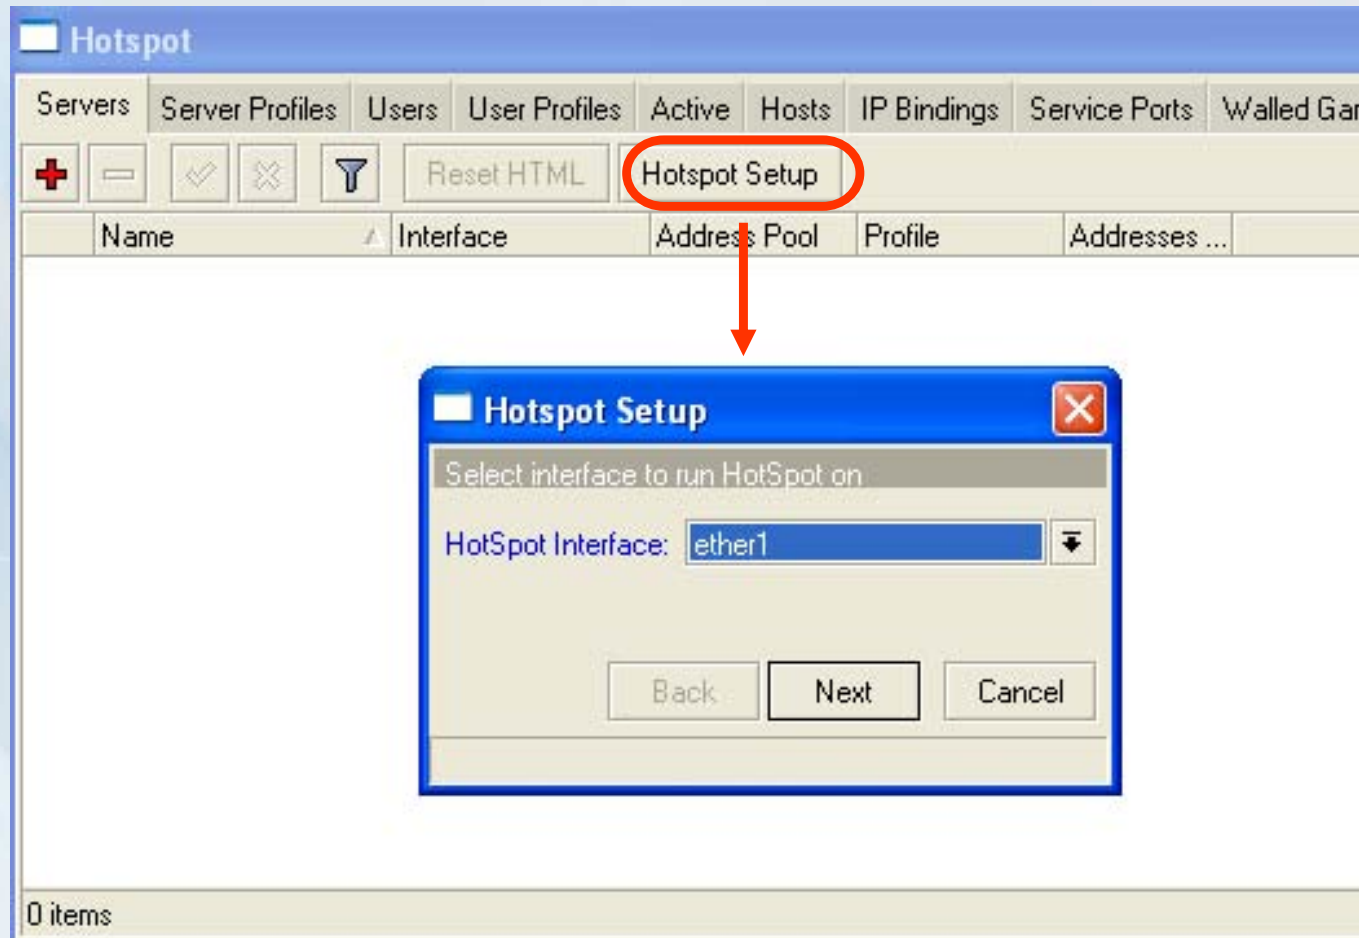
Hotspot

Servers | Server Profiles | Users | User Profiles | Active | Hosts | IP Bindings | Service Ports | Walled Gar

Reset HTML
Hotspot Setup

| Name | Interface | Address Pool | Profile | Addresses ... |
|---|---|---|---|---|

Hotspot Setup

Select interface to run HotSpot on

HotSpot Interface: ether1

Back
Next
Cancel

0 items